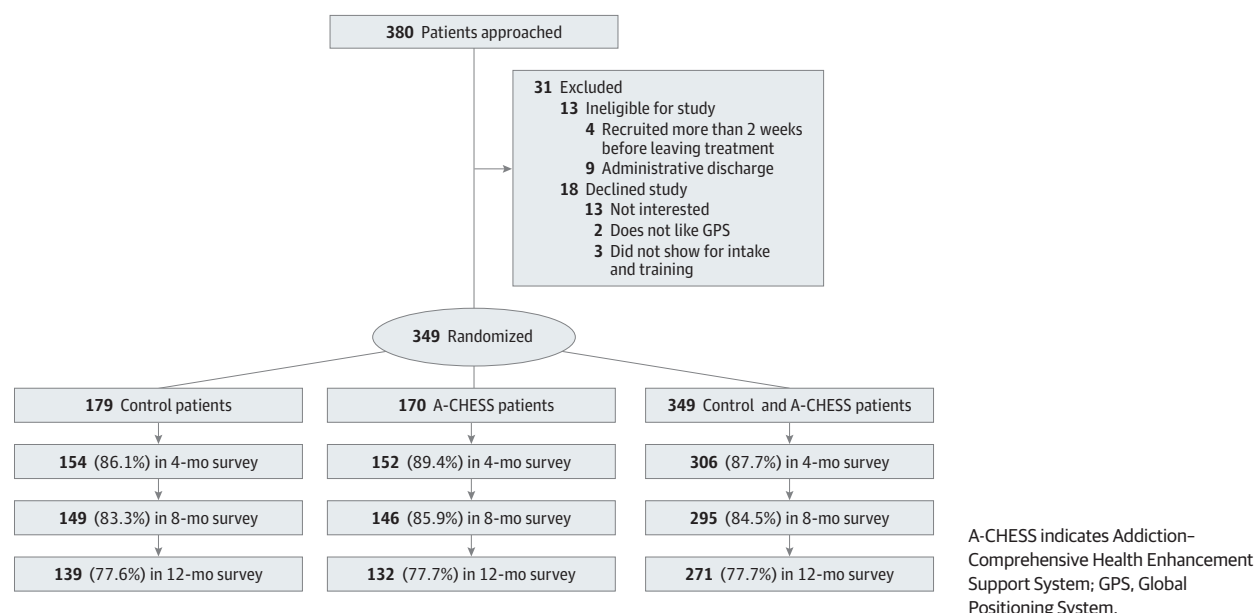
380 Patients approached

31 Excluded
13 Ineligible for study
4 Recruited more than 2 weeks before leaving treatment
9 Administrative discharge
18 Declined study
13 Not interested
2 Does not like GPS
3 Did not show for intake and training

349 Randomized

179 Control patients

154 (86.1%) in 4-mo survey

149 (83.3%) in 8-mo survey

139 (77.6%) in 12-mo survey

170 A-CHESS patients

152 (89.4%) in 4-mo survey

146 (85.9%) in 8-mo survey

132 (77.7%) in 12-mo survey

349 Control and A-CHESS patients

306 (87.7%) in 4-mo survey

295 (84.5%) in 8-mo survey

271 (77.7%) in 12-mo survey

A-CHESS indicates Addiction–Comprehensive Health Enhancement Support System; GPS, Global Positioning System.